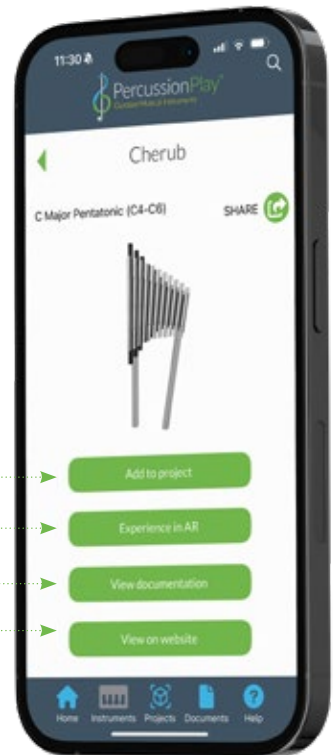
11:30

PercussionPlay
Outdoor Musical Instruments

Cherub

C Major Pentatonic (C4-C6)

SHARE

Add to project

Experience in AR

View documentation

View on website

Home Instruments Projects Documents Help